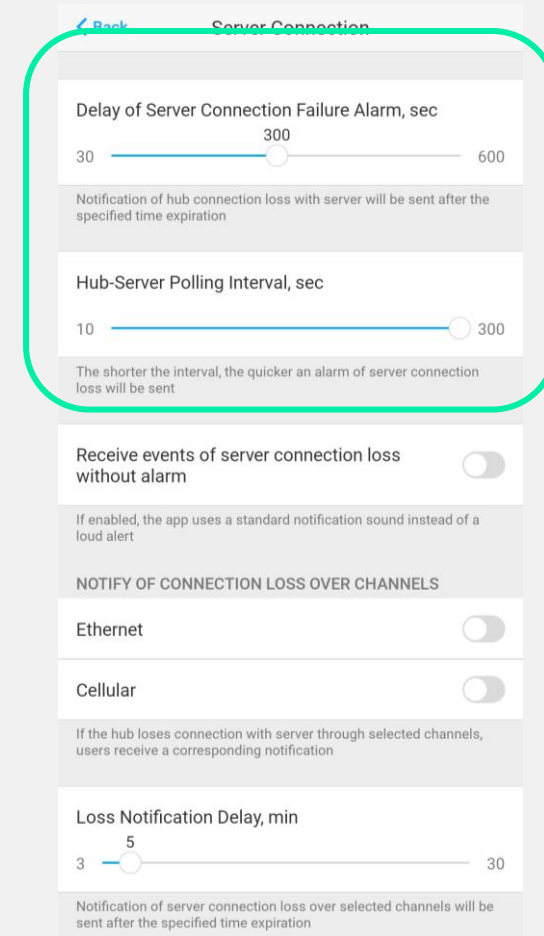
Back Server Connection

Delay of Server Connection Failure Alarm, sec

300

30 600

Notification of hub connection loss with server will be sent after the specified time expiration

Hub-Server Polling Interval, sec

10 300

The shorter the interval, the quicker an alarm of server connection loss will be sent

Receive events of server connection loss without alarm

If enabled, the app uses a standard notification sound instead of a loud alert

NOTIFY OF CONNECTION LOSS OVER CHANNELS

Ethernet

Cellular

If the hub loses connection with server through selected channels, users receive a corresponding notification

Loss Notification Delay, min

5

3 30

Notification of server connection loss over selected channels will be sent after the specified time expiration